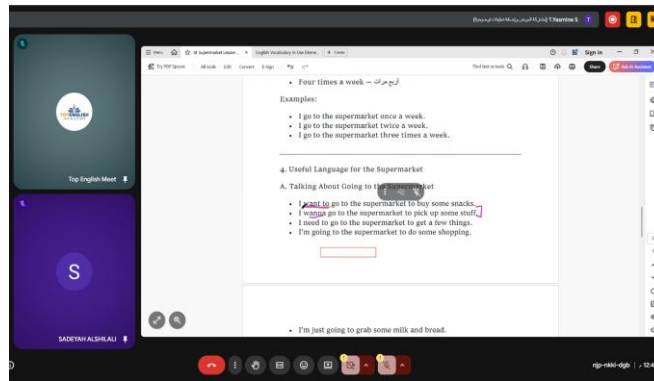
T.Yasmine S

Top English Meet

S

SADEYAH ALSHILALI

Menu | 10 Supermarket Lesson... | English Vocabulary in Use Eleme... | + Create

Sign in

Try PDF Spaces | All tools | Edit | Convert | E-Sign

Find text or tools | Share | Ask AI Assistant

• Four times a week – أربع مرات

Examples:

• I go to the supermarket once a week.
• I go to the supermarket twice a week.
• I go to the supermarket three times a week.

4. Useful Language for the Supermarket

A. Talking About Going to the Supermarket

• I want to go to the supermarket to buy some snacks.
• I wanna go to the supermarket to pick up some stuff.
• I need to go to the supermarket to get a few things.
• I'm going to the supermarket to do some shopping.

• I'm just going to grab some milk and bread.

njp-nkkl-dgb